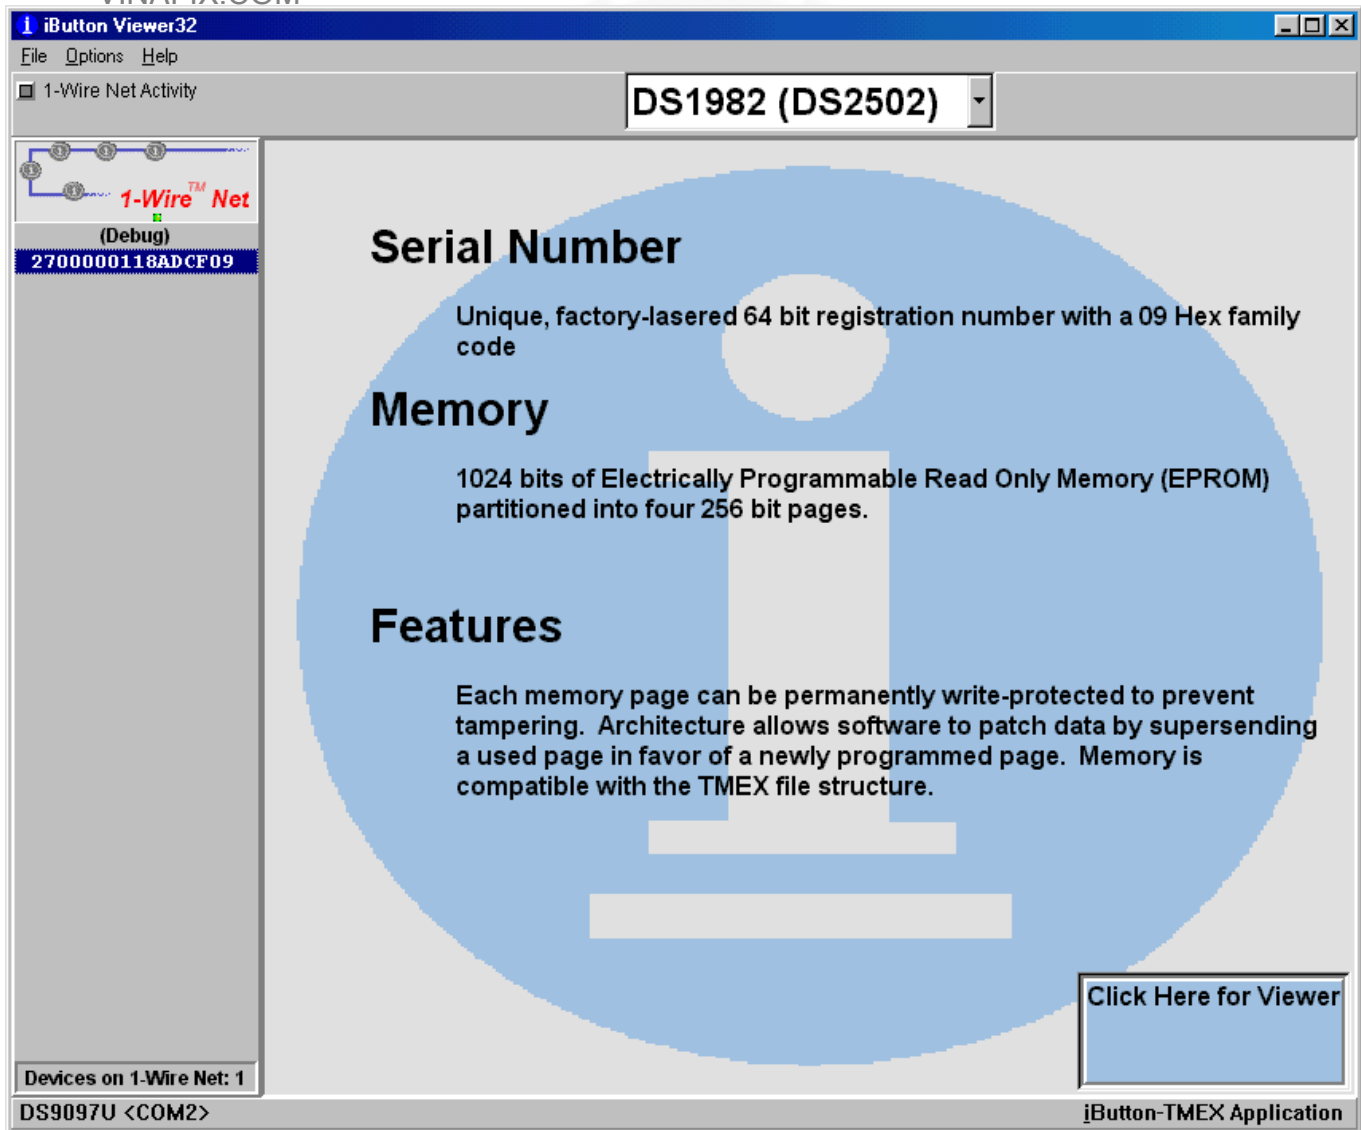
iButton Viewer32

File Options Help

1-Wire Net Activity

DS1982 (DS2502)

1-Wire™ Net

(Debug)

2700000118ADCF09

Serial Number

Unique, factory-lasered 64 bit registration number with a 09 Hex family code

Memory

1024 bits of Electrically Programmable Read Only Memory (EPROM) partitioned into four 256 bit pages.

Features

Each memory page can be permanently write-protected to prevent tampering. Architecture allows software to patch data by superseding a used page in favor of a newly programmed page. Memory is compatible with the TMEX file structure.

Click Here for Viewer

Devices on 1-Wire Net: 1

DS9097U <COM2>

iButton-TMEX Application